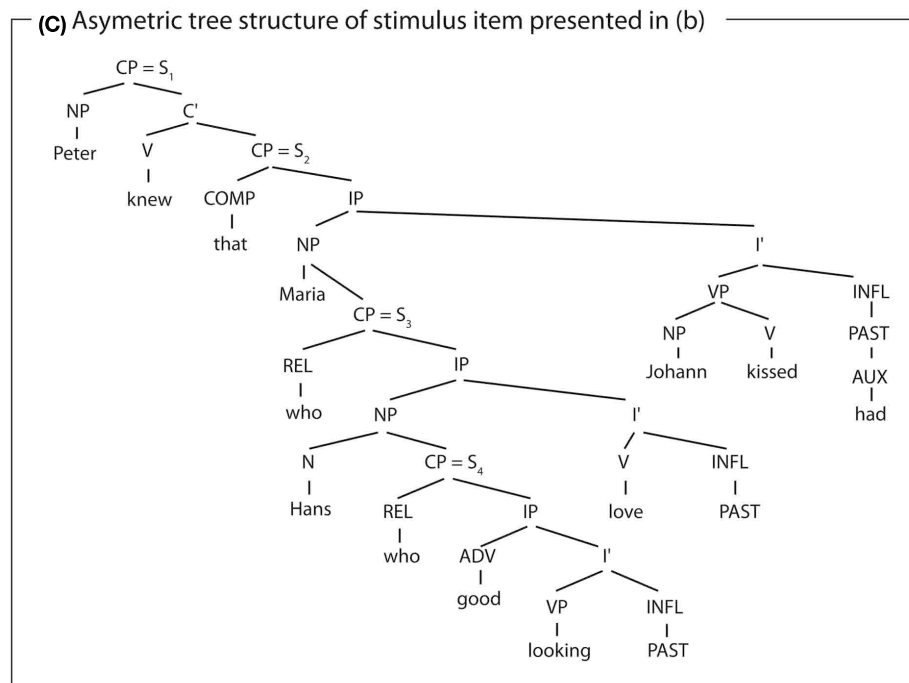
(C) Asymetric tree structure of stimulus item presented in (b)

$CP = S_1$

NP

Peter

C'

V

knew

$CP = S_2$

COMP

that

IP

NP

Maria

$CP = S_3$

REL

who

IP

NP

N

Hans

$CP = S_4$

REL

who

IP

ADV

good

I'

VP

looking

INFL

PAST

I'

V

love

INFL

PAST

I'

VP

NP

Johann

V

kissed

INFL

PAST

AUX

had